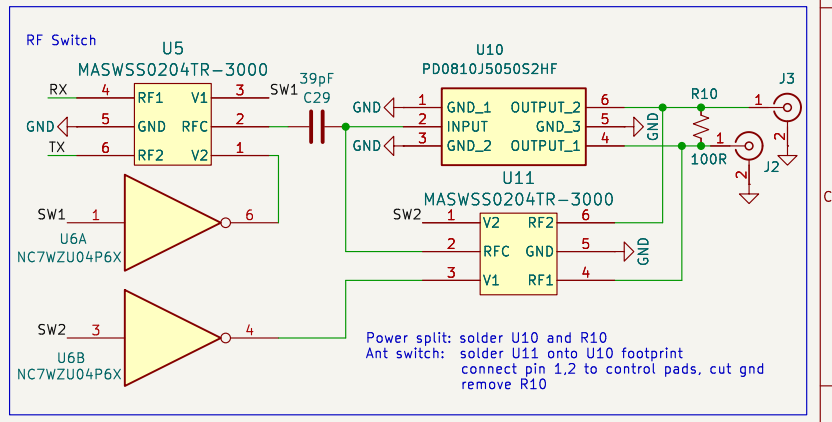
RF Switch

U5
MASWSS0204TR-3000
RX 4 RF1 V1 3 SW1
GND 5 GND RFC 2
TX 6 RF2 V2 1

39pF
C29

U10
PD0810J5050S2HF
GND 1 GND_1 OUTPUT_2 6
2 INPUT GND_3 5 GND
GND 3 GND_2 OUTPUT_1 4

R10
100R
J3
1
2
J2
1
2

SW1 1 6
U6A
NC7WZU04P6X

U11
MASWSS0204TR-3000
SW2 1 V2 RF2 6
2 RFC GND 5 GND
3 V1 RF1 4

SW2 3 4
U6B
NC7WZU04P6X

Power split: solder U10 and R10
Ant switch: solder U11 onto U10 footprint
connect pin 1,2 to control pads, cut gnd
remove R10

C